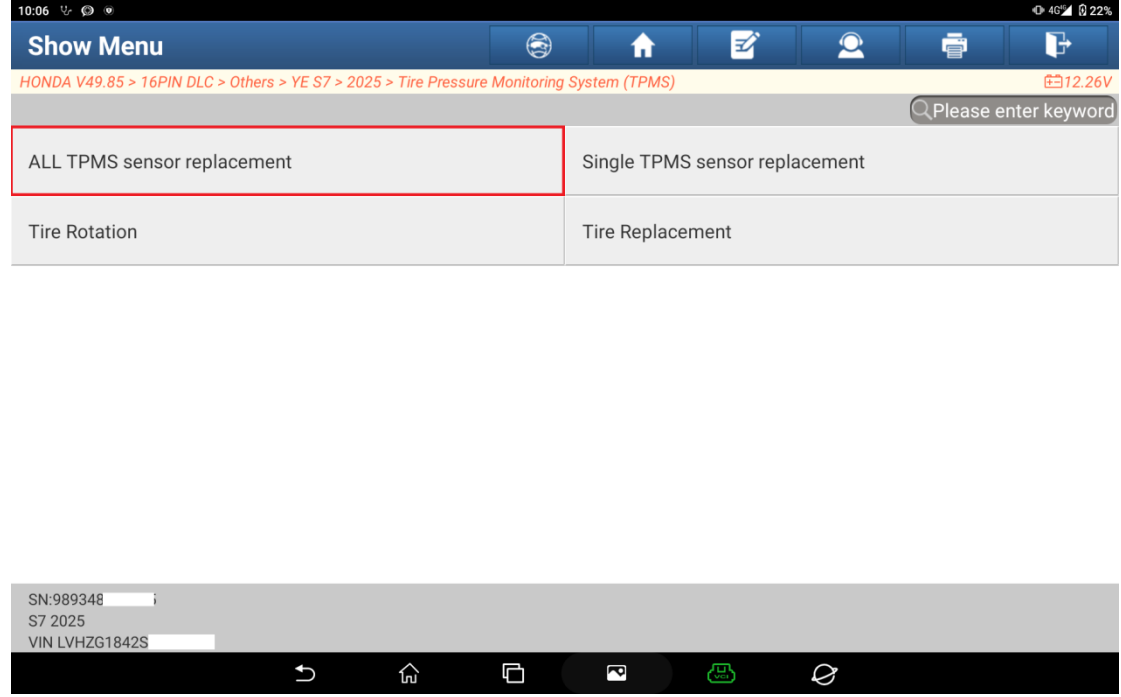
10:06

4G 22%

Show Menu

HONDA V49.85 > 16PIN DLC > Others > YE S7 > 2025 > Tire Pressure Monitoring System (TPMS)

12.26V

Please enter keyword

| ALL TPMS sensor replacement | Single TPMS sensor replacement |
|---|---|
| Tire Rotation | Tire Replacement |

SN:989348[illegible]
S7 2025
VIN LVHZG1842S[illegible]

VCI